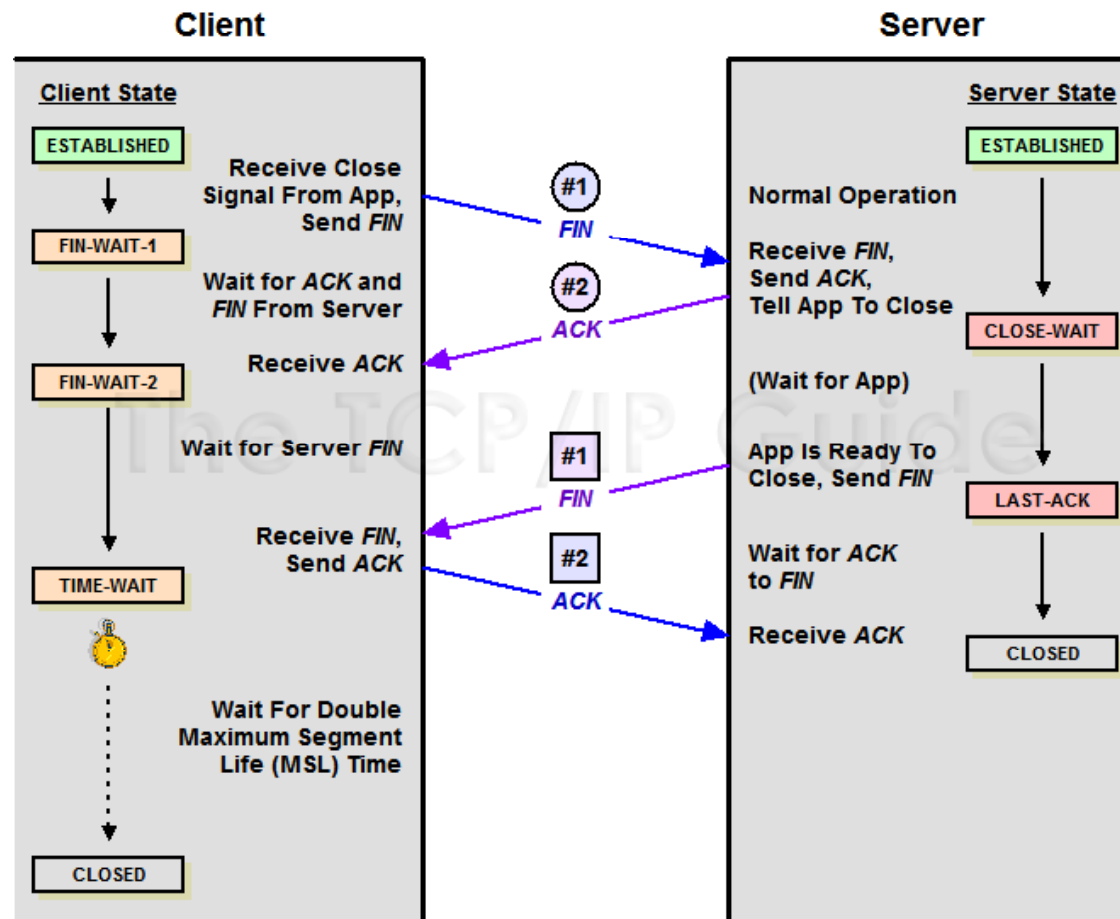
Client

Server

Client State

ESTABLISHED

FIN-WAIT-1

FIN-WAIT-2

TIME-WAIT

CLOSED

Receive Close Signal From App, Send *FIN*

Wait for *ACK* and *FIN* From Server

Receive *ACK*

Wait for Server *FIN*

Receive *FIN*, Send *ACK*

Wait For Double Maximum Segment Life (MSL) Time

#1
*FIN*

#2
*ACK*

#1
*FIN*

#2
*ACK*

The TCP/IP Guide

Server State

ESTABLISHED

CLOSE-WAIT

LAST-ACK

CLOSED

Normal Operation

Receive *FIN*, Send *ACK*, Tell App To Close

(Wait for App)

App Is Ready To Close, Send *FIN*

Wait for *ACK* to *FIN*

Receive *ACK*